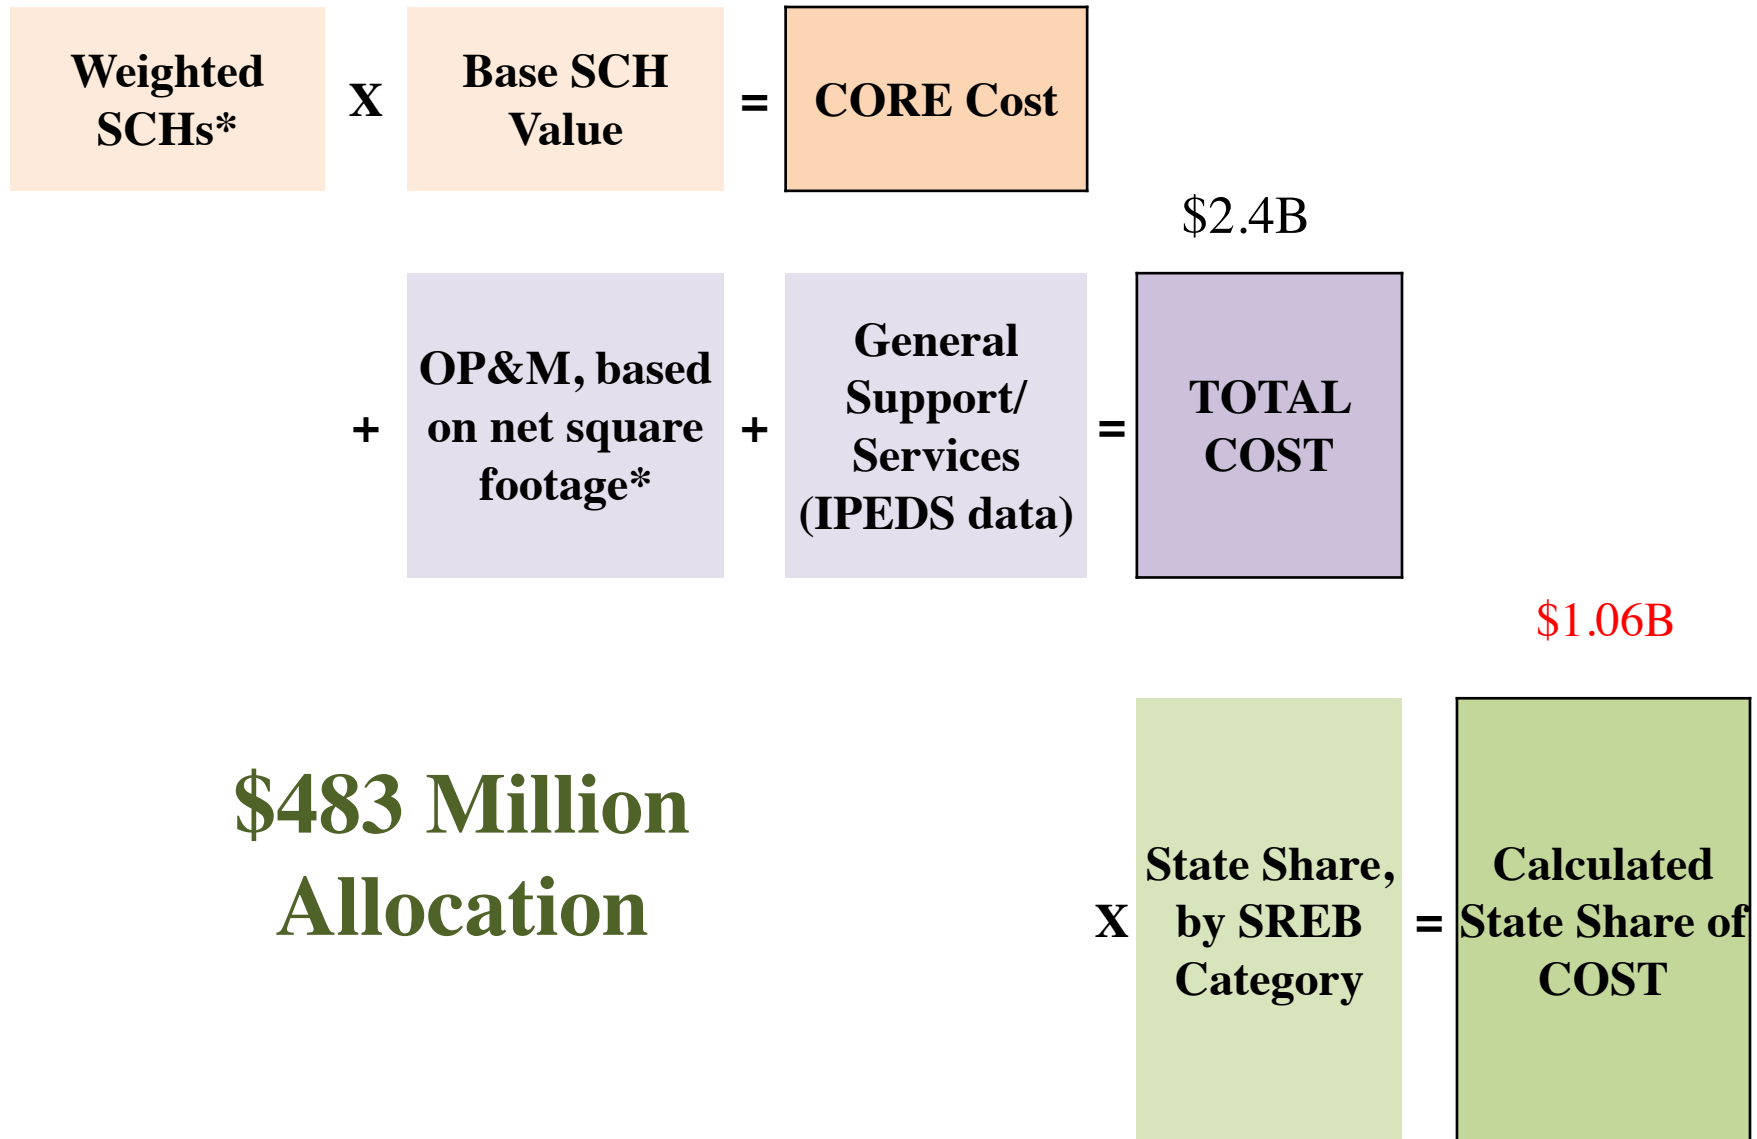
Weighted SCHs*

X

Base SCH Value

=

CORE Cost

$2.4B

+

OP&M, based on net square footage*

+

General Support/ Services (IPEDS data)

=

TOTAL COST

$1.06B

$483 Million Allocation

X

State Share, by SREB Category

=

Calculated State Share of COST